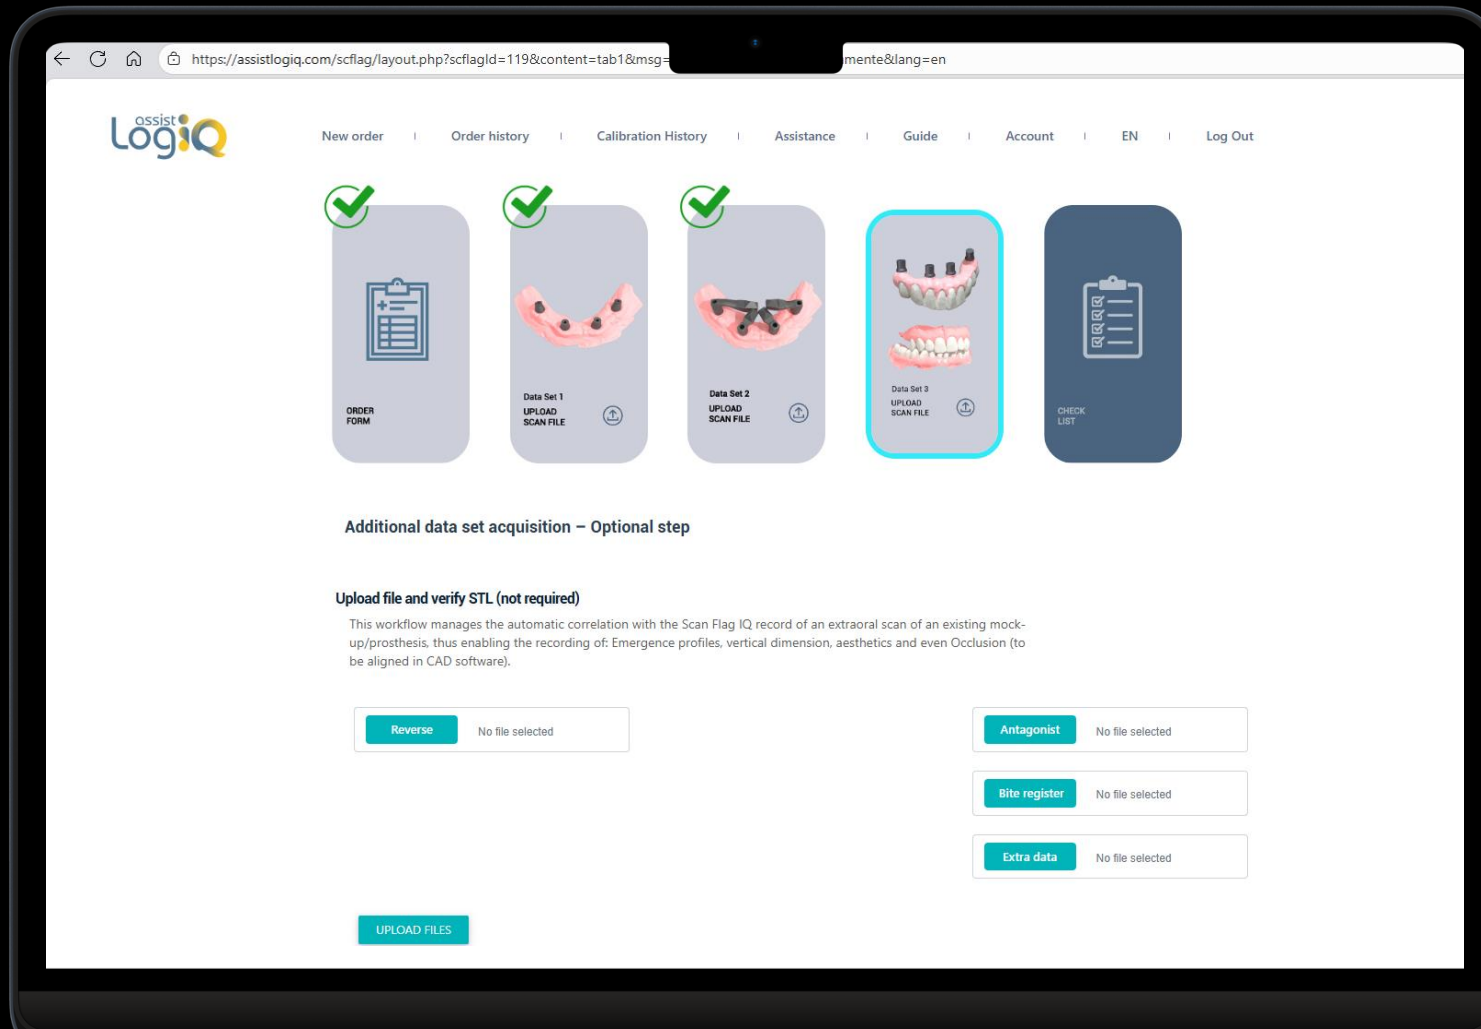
https://assistlogiq.com/scflag/layout.php?scflagId=119&content=tab1&msg=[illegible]mente&lang=en

assist LogiQ

New order | Order history | Calibration History | Assistance | Guide | Account | EN | Log Out

ORDER FORM

Data Set 1
UPLOAD SCAN FILE

Data Set 2
UPLOAD SCAN FILE

Data Set 3
UPLOAD SCAN FILE

CHECK LIST

Additional data set acquisition – Optional step

Upload file and verify STL (not required)

This workflow manages the automatic correlation with the Scan Flag IQ record of an extraoral scan of an existing mock-up/prosthesis, thus enabling the recording of: Emergence profiles, vertical dimension, aesthetics and even Occlusion (to be aligned in CAD software).

Reverse No file selected

Antagonist No file selected

Bite register No file selected

Extra data No file selected

UPLOAD FILES